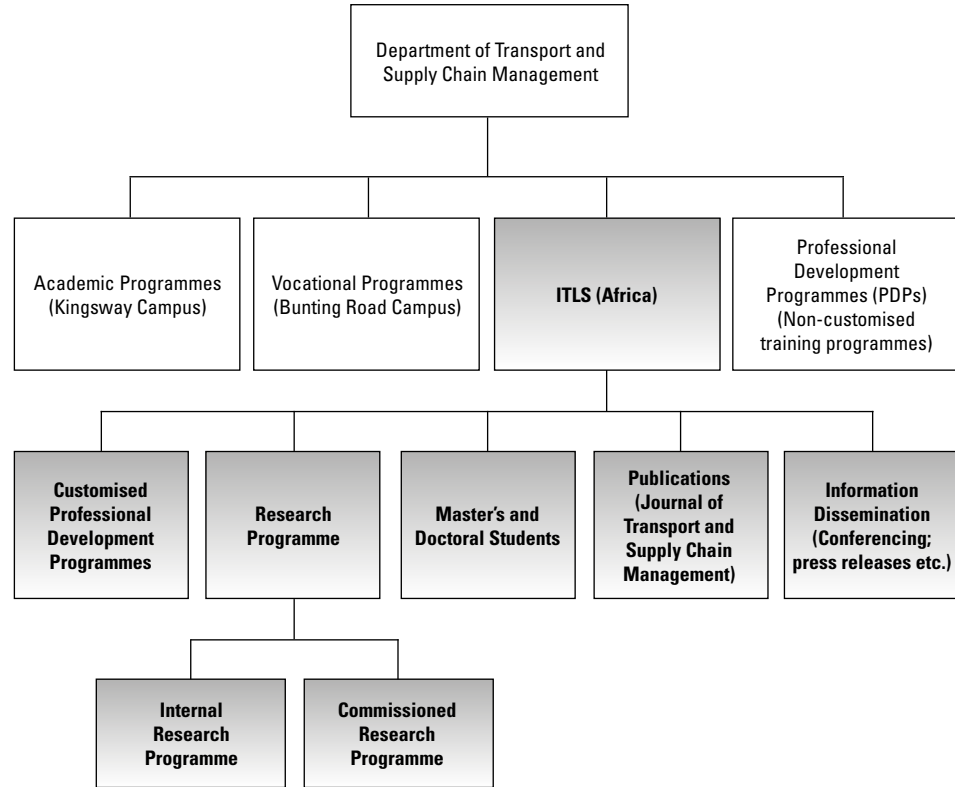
Department of Transport and Supply Chain Management

Academic Programmes (Kingsway Campus)

Vocational Programmes (Bunting Road Campus)

ITLS (Africa)

Professional Development Programmes (PDPs) (Non-customised training programmes)

Customised Professional Development Programmes

Research Programme

Master's and Doctoral Students

Publications (Journal of Transport and Supply Chain Management)

Information Dissemination (Conferencing; press releases etc.)

Internal Research Programme

Commissioned Research Programme